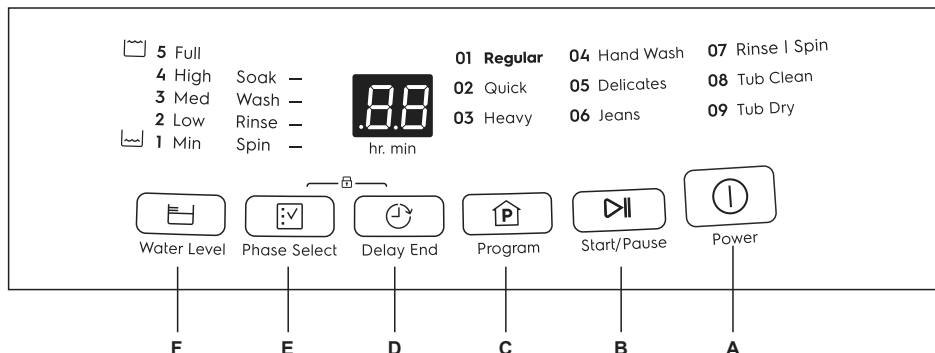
5 Full
4 High
3 Med
2 Low
1 Min

Soak —
Wash —
Rinse —
Spin —

.8.8
hr. min

01 Regular
02 Quick
03 Heavy

04 Hand Wash
05 Delicates
06 Jeans

07 Rinse | Spin
08 Tub Clean
09 Tub Dry

Water Level
Phase Select
Delay End
Program
Start/Pause
Power

F
E
D
C
B
A